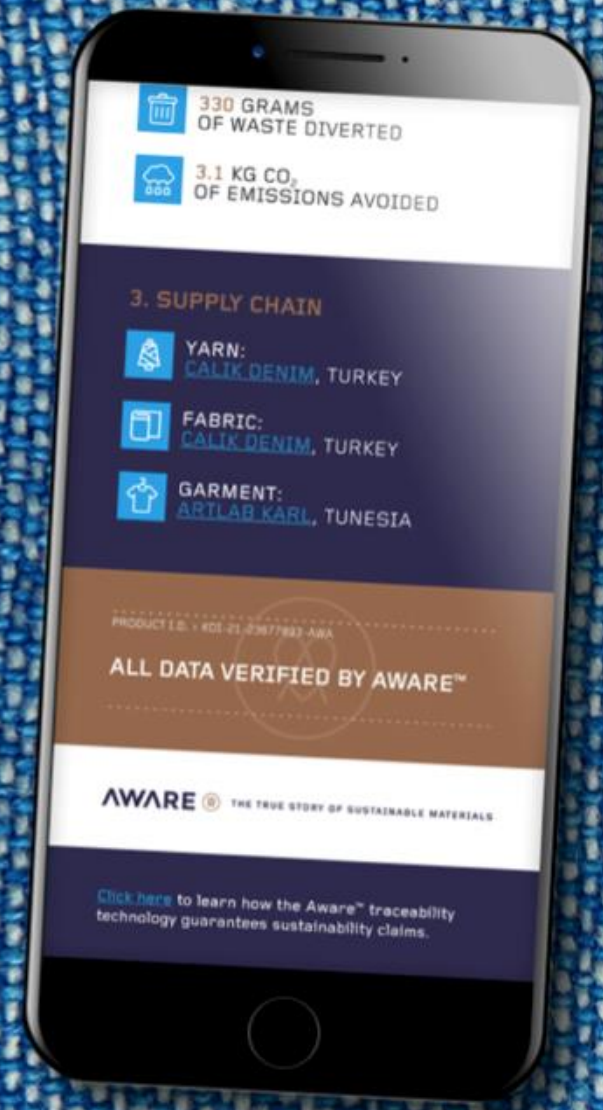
330 GRAMS OF WASTE DIVERTED

3.1 KG $CO_2$ OF EMISSIONS AVOIDED

3. SUPPLY CHAIN

YARN: CALIK DENIM, TURKEY

FABRIC: CALIK DENIM, TURKEY

GARMENT: ARTLAB KARL, TUNESIA

PRODUCT I.D. - KDI-21-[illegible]-AWA

ALL DATA VERIFIED BY AWARE™

AWARE ® THE TRUE STORY OF SUSTAINABLE MATERIALS

Click here to learn how the Aware™ traceability technology guarantees sustainability claims.